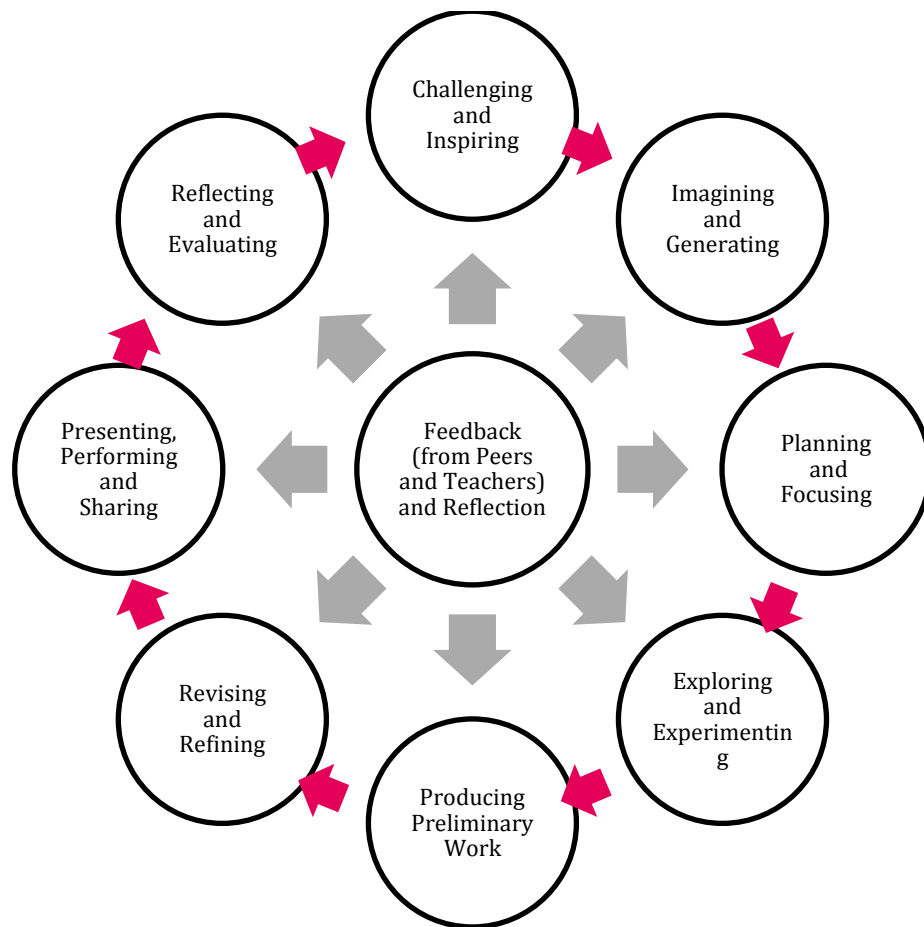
Challenging and Inspiring

Imagining and Generating

Planning and Focusing

Exploring and Experimentin g

Producing Preliminary Work

Revising and Refining

Presenting, Performing and Sharing

Reflecting and Evaluating

Feedback (from Peers and Teachers) and Reflection